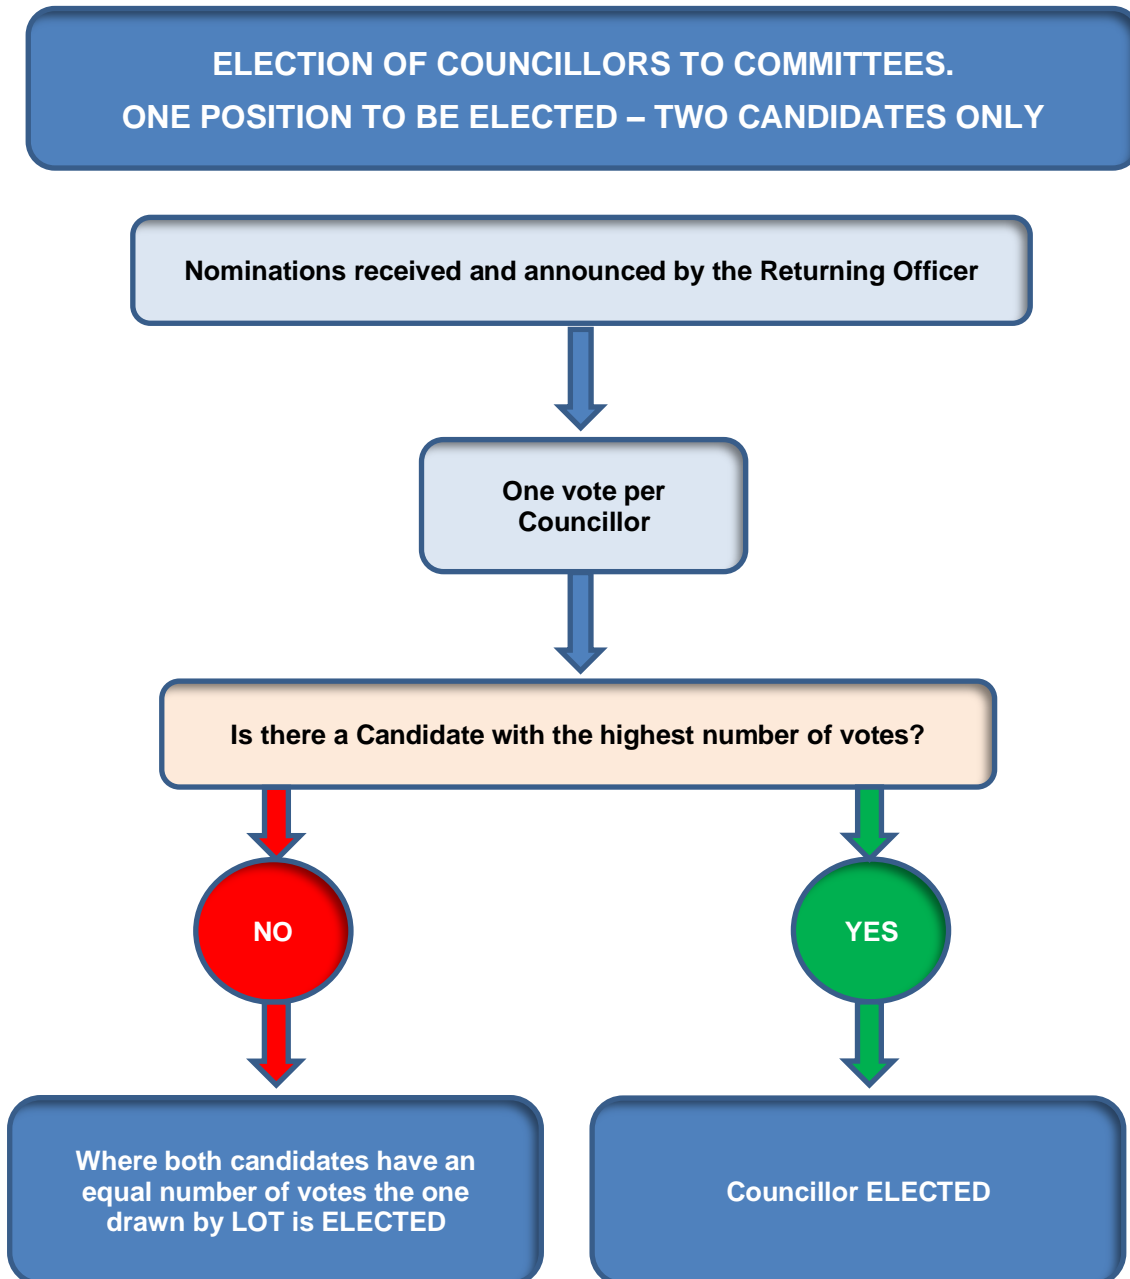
ELECTION OF COUNCILLORS TO COMMITTEES.
ONE POSITION TO BE ELECTED – TWO CANDIDATES ONLY

Nominations received and announced by the Returning Officer

One vote per Councillor

Is there a Candidate with the highest number of votes?

NO

YES

Where both candidates have an equal number of votes the one drawn by LOT is ELECTED

Councillor ELECTED